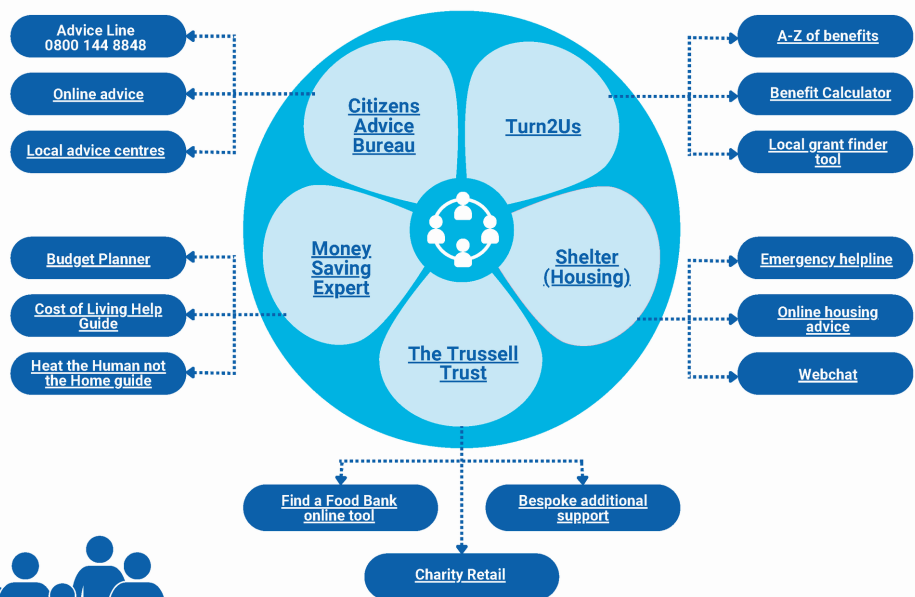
Advice Line
0800 144 8848

Online advice

Local advice centres

Citizens Advice Bureau

Turn2Us

A-Z of benefits

Benefit Calculator

Local grant finder tool

Budget Planner

Cost of Living Help Guide

Heat the Human not the Home guide

Money Saving Expert

Shelter (Housing)

Emergency helpline

Online housing advice

Webchat

The Trussell Trust

Find a Food Bank online tool

Bespoke additional support

Charity Retail